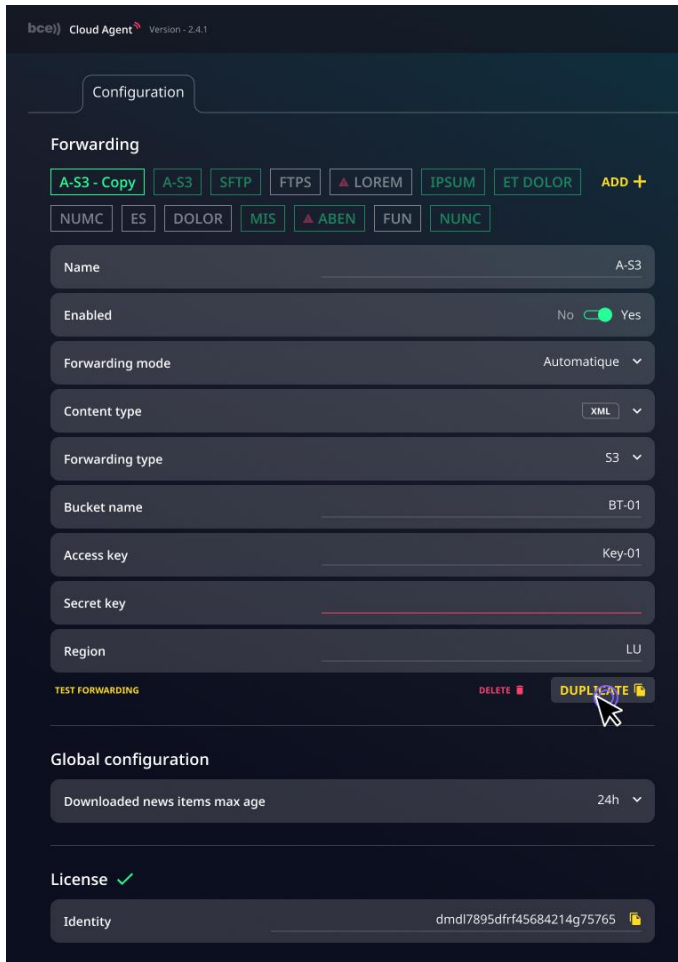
bce)) Cloud Agent Version - 2.4.1

Configuration

Forwarding

A-S3 - Copy A-S3 SFTP FTPS LOREM IPSUM ET DOLOR ADD +

NUMC ES DOLOR MIS ABEN FUN NUNC

| | |
|---|---|
| Name | A-S3 |
| Enabled | No Yes |
| Forwarding mode | Automatique |
| Content type | XML |
| Forwarding type | S3 |
| Bucket name | BT-01 |
| Access key | Key-01 |
| Secret key | |
| Region | LU |

TEST FORWARDING DELETE DUPLICATE

Global configuration

| | |
|---|---|
| Downloaded news items max age | 24h |

License

| | |
|---|---|
| Identity | dmdl7895dfrf45684214g75765 |